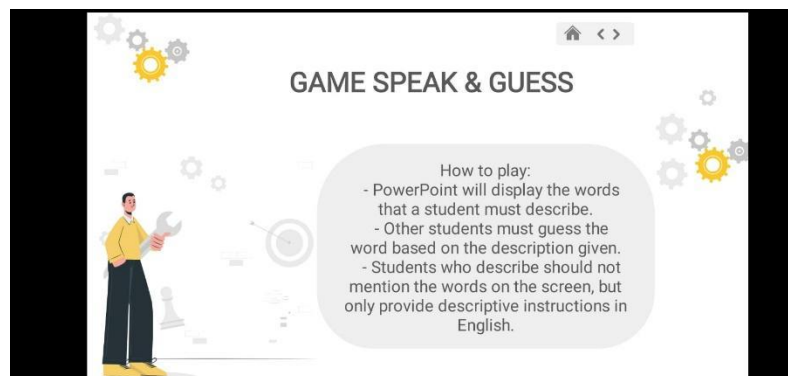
GAME SPEAK & GUESS

How to play:
- PowerPoint will display the words that a student must describe.
- Other students must guess the word based on the description given.
- Students who describe should not mention the words on the screen, but only provide descriptive instructions in English.